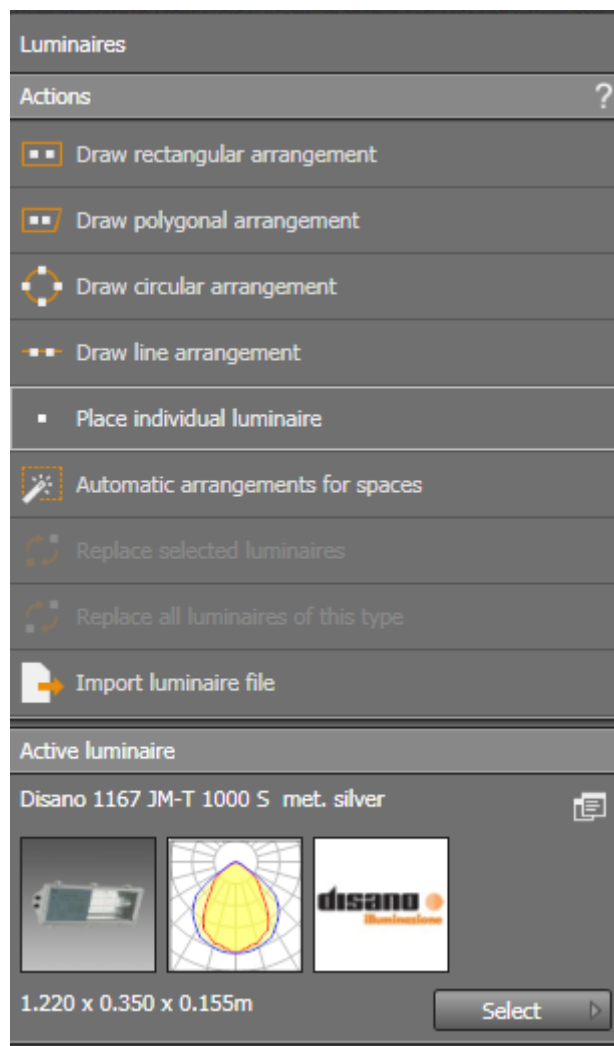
Luminaires

Actions ?

Draw rectangular arrangement

Draw polygonal arrangement

Draw circular arrangement

Draw line arrangement

Place individual luminaire

Automatic arrangements for spaces

Replace selected luminaires

Replace all luminaires of this type

Import luminaire file

Active luminaire

Disano 1167 JM-T 1000 S met. silver

disano illuminazione

1.220 x 0.350 x 0.155m

Select